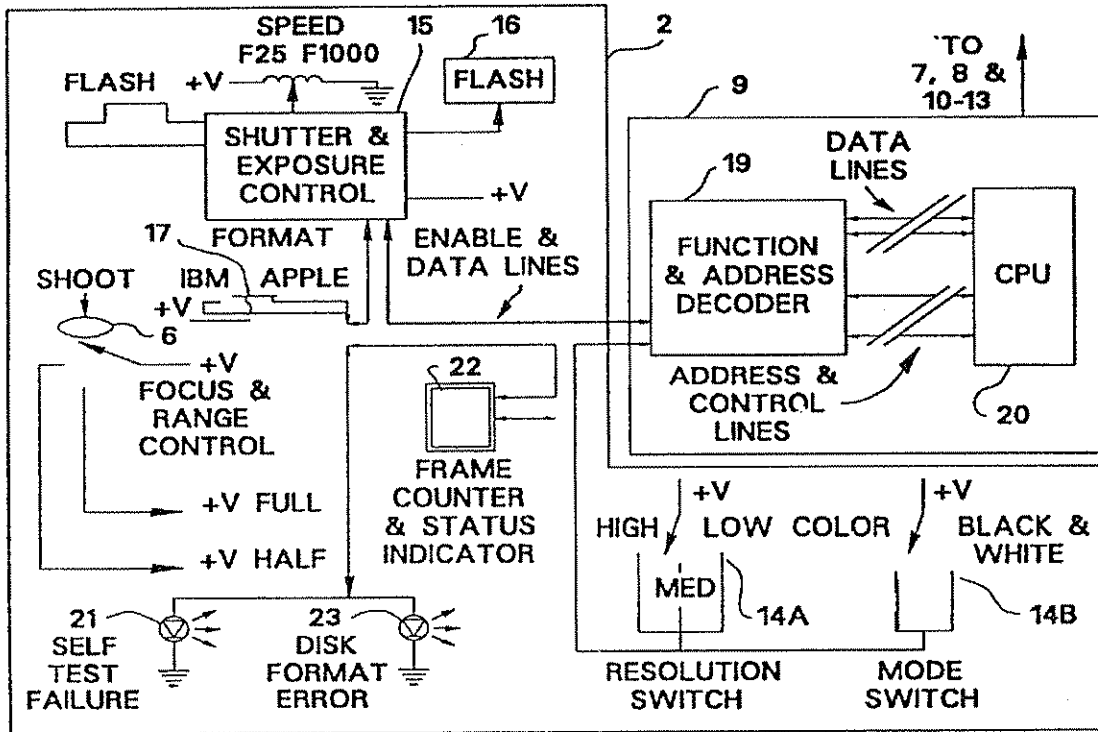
SPEED
F25 F1000
15
16
2
FLASH +V
FLASH
SHUTTER & EXPOSURE CONTROL
+V
TO 7, 8 & 10-13
9
DATA LINES
19
FUNCTION & ADDRESS DECODER
CPU
17
FORMAT
ENABLE & DATA LINES
SHOOT
IBM
APPLE
+V
6
+V
FOCUS & RANGE CONTROL
+V FULL
+V HALF
22
FRAME COUNTER & STATUS INDICATOR
ADDRESS & CONTROL LINES
20
+V
HIGH
LOW
COLOR
+V
BLACK & WHITE
MED
14A
14B
21
SELF TEST FAILURE
23
DISK FORMAT ERROR
RESOLUTION SWITCH
MODE SWITCH